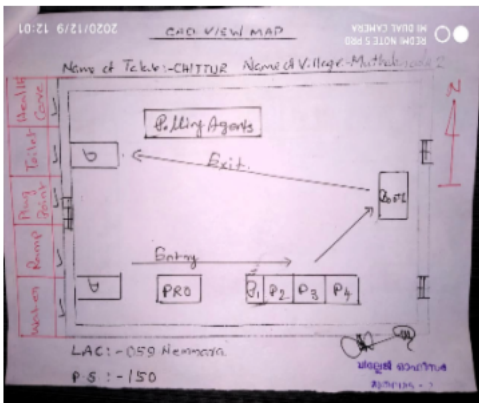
2020/12/9 12:01
REDMI NOTE 5 PRO
MI DUAL CAMERA

GAD VIEW MAP

Name of Taluk:-CHITTUR Name of Village:-Muthalamada 2

Health Care
Toilet
Drug Point
Ramp
Water

Polling Agents

Exit

Booth

N

Entry

PRO

P1 P2 P3 P4

LAC:-059 Nemmara

PS:-150

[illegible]
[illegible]